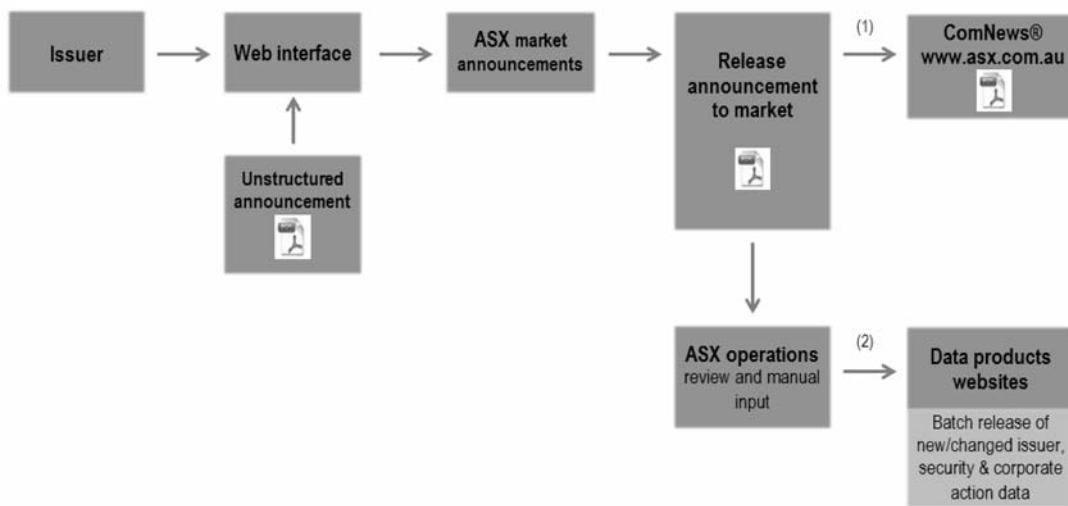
Issuer

Web interface

ASX market announcements

Release announcement to market

(1)

ComNews®
www.asx.com.au

Unstructured announcement

ASX operations
review and manual input

(2)

Data products websites

Batch release of new/changed issuer, security & corporate action data